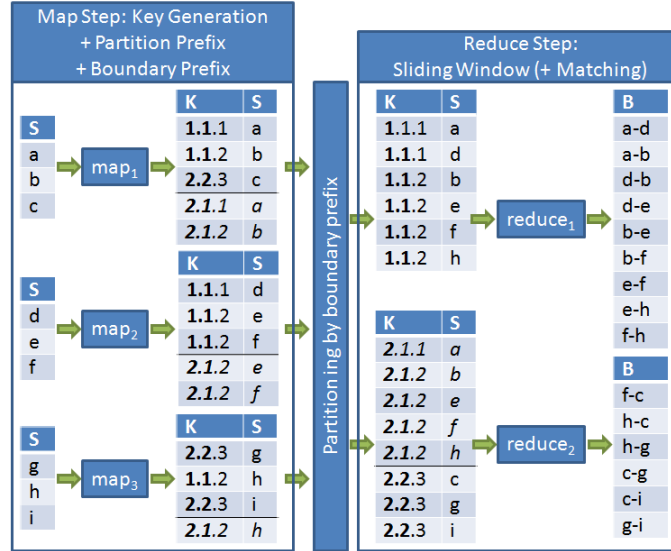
Map Step: Key Generation
+ Partition Prefix
+ Boundary Prefix

| S |
|---|
| a |
| b |
| c |

map$_1$

| K | S |
|---|---|
| **1.1**.1 | a |
| **1.1**.2 | b |
| **2.2**.3 | c |
| ***2.1**.1* | *a* |
| ***2.1**.2* | *b* |

| S |
|---|
| d |
| e |
| f |

map$_2$

| K | S |
|---|---|
| **1.1**.1 | d |
| **1.1**.2 | e |
| **1.1**.2 | f |
| ***2.1**.2* | *e* |
| ***2.1**.2* | *f* |

| S |
|---|
| g |
| h |
| i |

map$_3$

| K | S |
|---|---|
| **2.2**.3 | g |
| **1.1**.2 | h |
| **2.2**.3 | i |
| ***2.1**.2* | *h* |

Partition ing by boundary prefix

Reduce Step:
Sliding Window (+ Matching)

| K | S |
|---|---|
| **1.1**.1 | a |
| **1.1**.1 | d |
| **1.1**.2 | b |
| **1.1**.2 | e |
| **1.1**.2 | f |
| **1.1**.2 | h |

reduce$_1$

| B |
|---|
| a-d |
| a-b |
| d-b |
| d-e |
| b-e |
| b-f |
| e-f |
| e-h |
| f-h |

| K | S |
|---|---|
| ***2.1**.1* | *a* |
| ***2.1**.2* | *b* |
| ***2.1**.2* | *e* |
| ***2.1**.2* | *f* |
| ***2.1**.2* | *h* |
| **2.2**.3 | c |
| **2.2**.3 | g |
| **2.2**.3 | i |

reduce$_2$

| B |
|---|
| f-c |
| h-c |
| h-g |
| c-g |
| c-i |
| g-i |